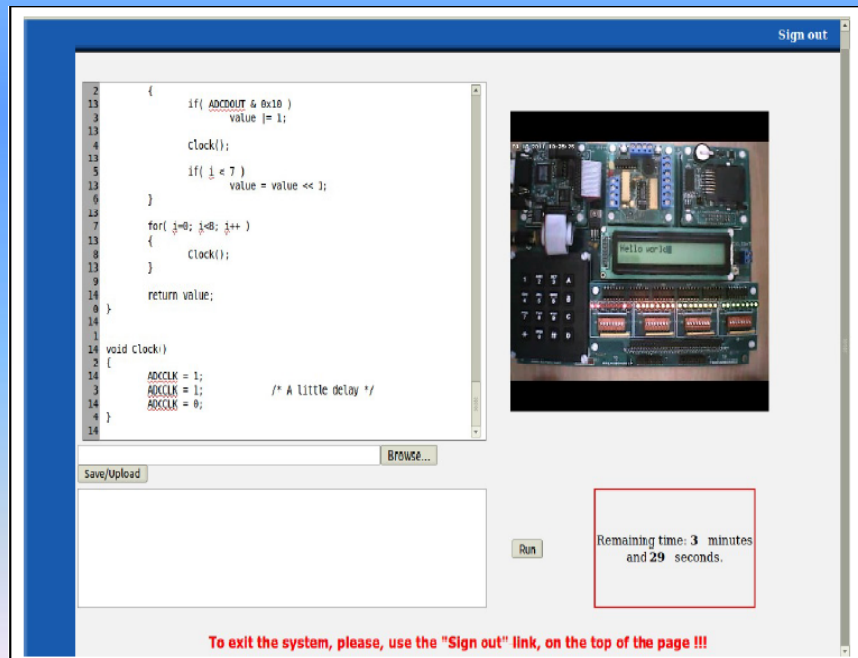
Sign out

2 {
13 if( ADCDOUT & 0x10 )
3 value |= 1;
13
4 Clock();
13
5 if( i < 7 )
13 value = value << 1;
6 }
13
7 for( i=0; i<8; i++ )
13 {
8 Clock();
13 }
9
14 return value;
0 }
14
1
14 void Clock()
2 {
14 ADCCLK = 1;
3 ADCCLK = 1; /* A little delay */
14 ADCCLK = 0;
4 }
14

Hello world

Browse...

Save/Upload

Run

Remaining time: 3 minutes and 29 seconds.

To exit the system, please, use the "Sign out" link, on the top of the page !!!